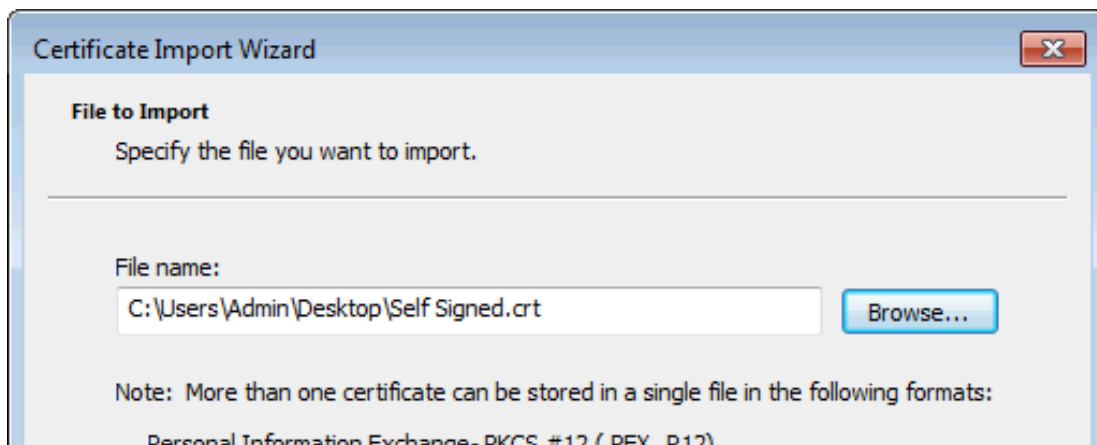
Certificate Import Wizard

File to Import

Specify the file you want to import.

File name:

C:\Users\Admin\Desktop\Self Signed.crt

Browse...

Note: More than one certificate can be stored in a single file in the following formats:

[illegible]